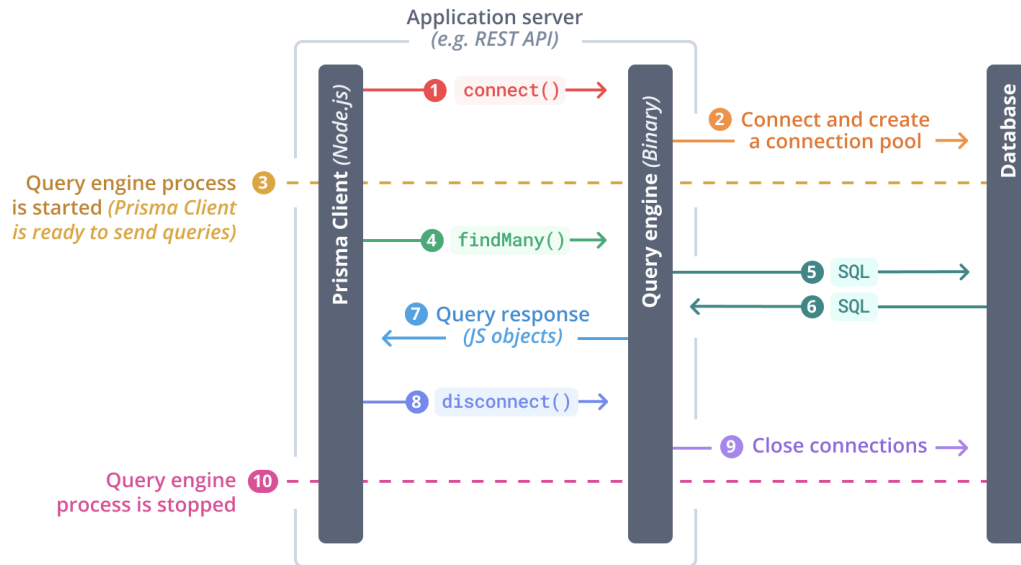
Application server
(e.g. REST API)

Prisma Client (Node.js)

Query engine (Binary)

Database

1 connect()

2 Connect and create a connection pool

Query engine process is started (Prisma Client is ready to send queries) 3

4 findMany()

5 SQL

6 SQL

7 Query response (JS objects)

8 disconnect()

9 Close connections

Query engine process is stopped 10